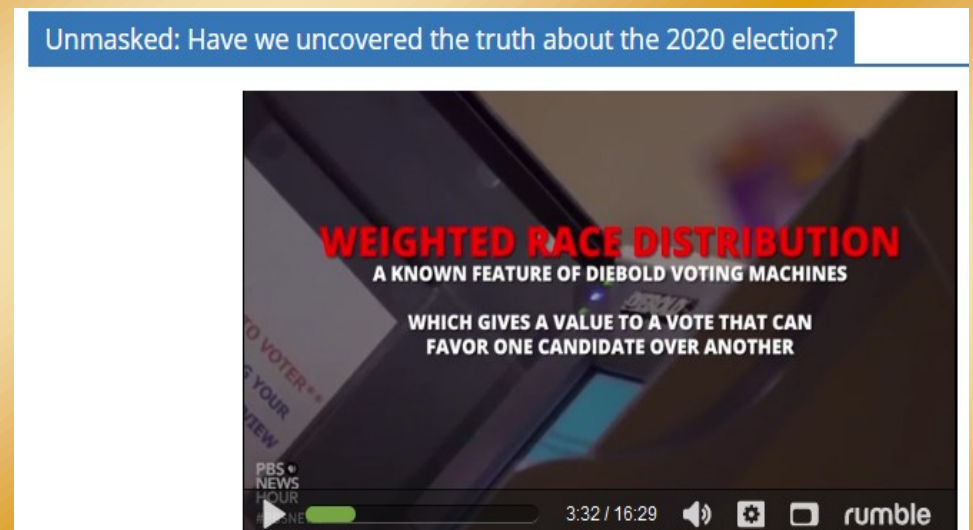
Unmasked: Have we uncovered the truth about the 2020 election?

WEIGHTED RACE DISTRIBUTION
A KNOWN FEATURE OF DIEBOLD VOTING MACHINES

WHICH GIVES A VALUE TO A VOTE THAT CAN FAVOR ONE CANDIDATE OVER ANOTHER

O VOTER
YOUR
VIEW

PBS NEWS HOUR

3:32 / 16:29

rumble